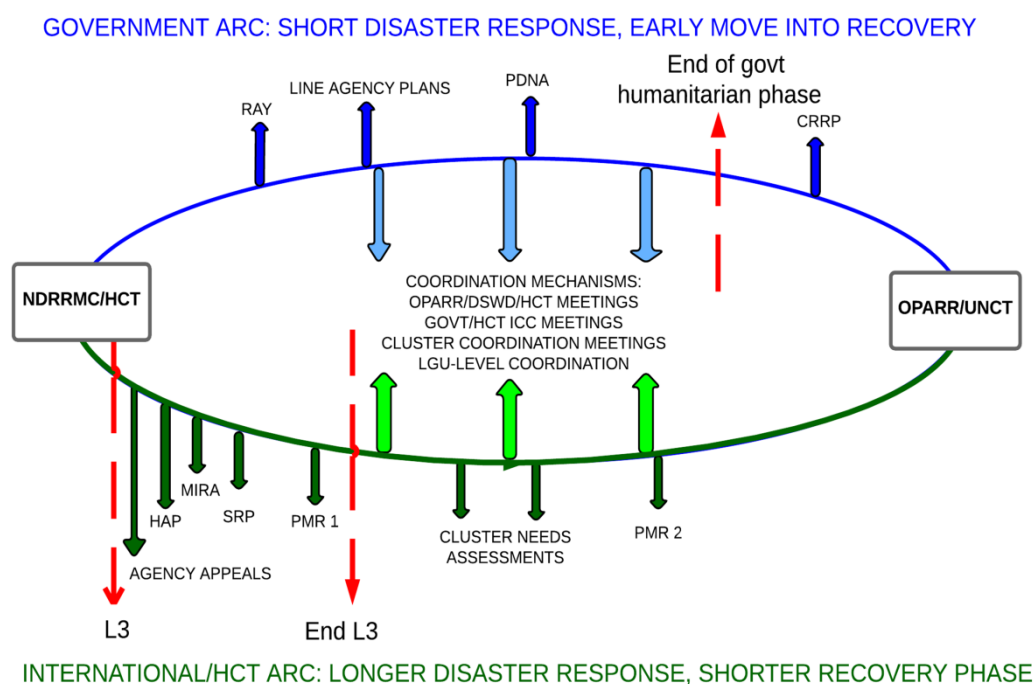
GOVERNMENT ARC: SHORT DISASTER RESPONSE, EARLY MOVE INTO RECOVERY

RAY

LINE AGENCY PLANS

PDNA

End of govt humanitarian phase

CRRP

NDRRMC/HCT

OPARR/UNCT

COORDINATION MECHANISMS:
OPARR/DSWD/HCT MEETINGS
GOVT/HCT ICC MEETINGS
CLUSTER COORDINATION MEETINGS
LGU-LEVEL COORDINATION

MIRA

HAP

SRP

PMR 1

CLUSTER NEEDS ASSESSMENTS

PMR 2

AGENCY APPEALS

L3

End L3

INTERNATIONAL/HCT ARC: LONGER DISASTER RESPONSE, SHORTER RECOVERY PHASE